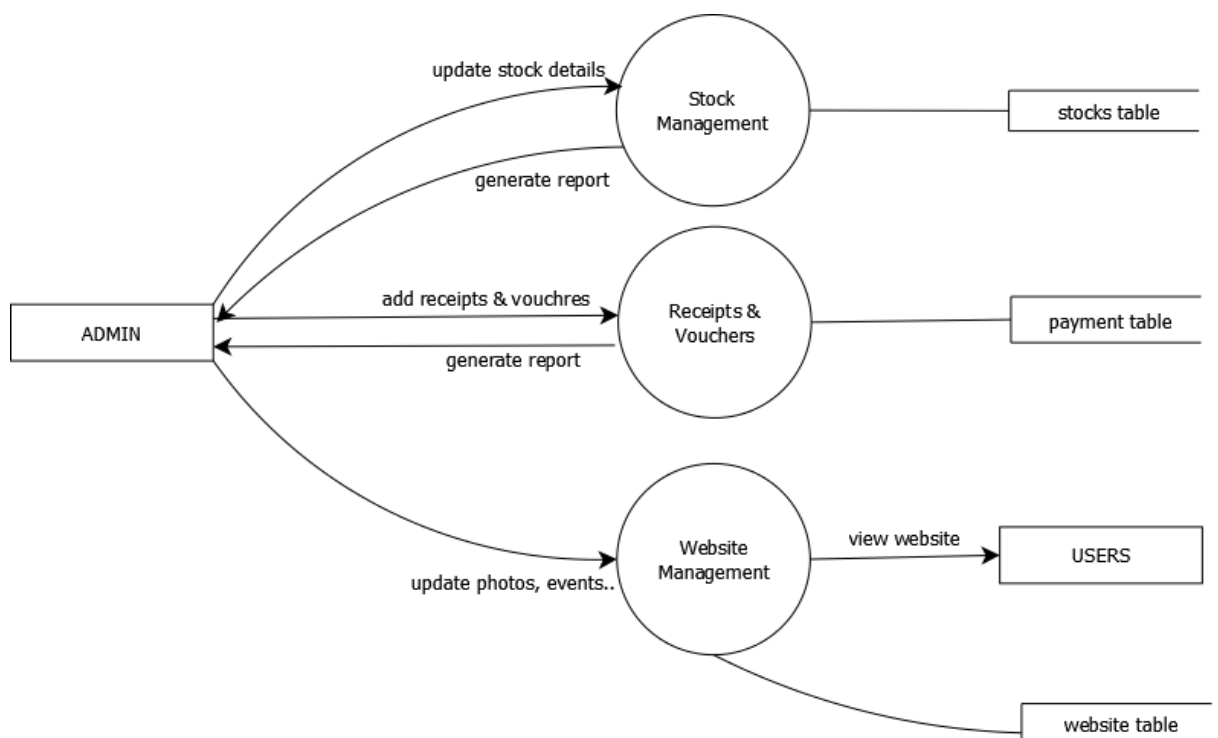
update stock details

Stock Management

stocks table

generate report

add receipts & vouchres

Receipts & Vouchers

payment table

ADMIN

generate report

Website Management

view website

USERS

update photos, events..

website table